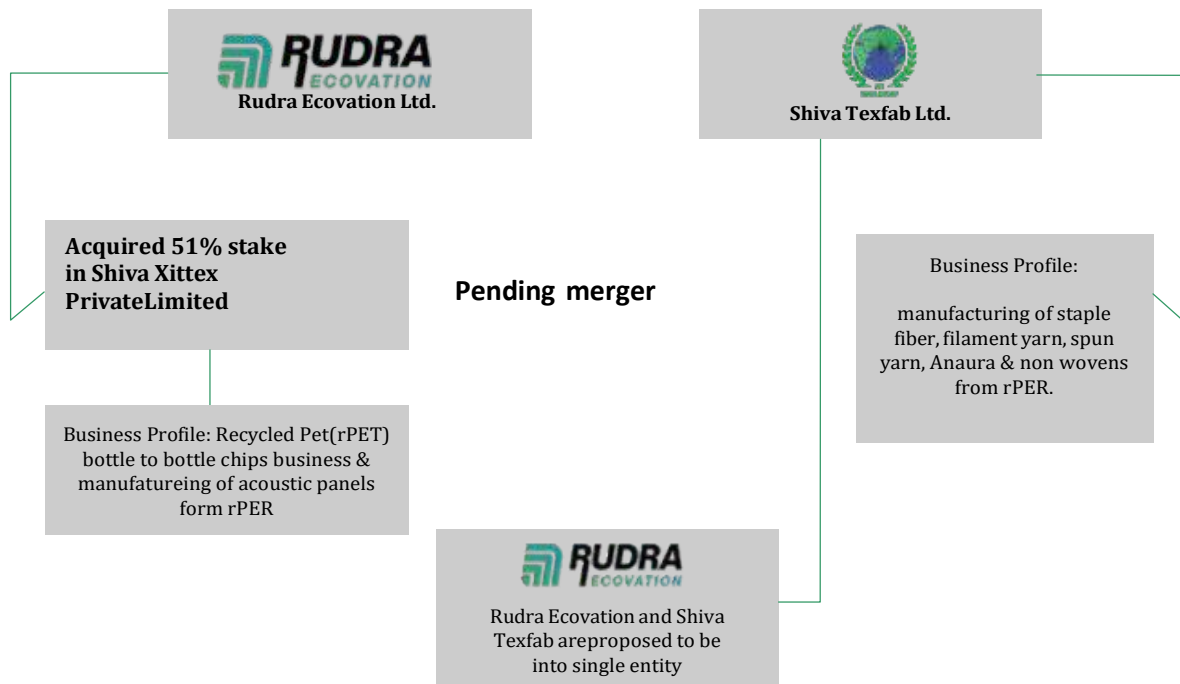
RUDRA ECOVATION
Rudra Ecovation Ltd.

Shiva Texfab Ltd.

Acquired 51% stake in Shiva Xittex PrivateLimited

Pending merger

Business Profile:

manufacturing of staple fiber, filament yarn, spun yarn, Anaura & non wovens from rPER.

Business Profile: Recycled Pet(rPET) bottle to bottle chips business & manufatureing of acoustic panels form rPER

RUDRA ECOVATION
Rudra Ecovation and Shiva Texfab areproposed to be into single entity